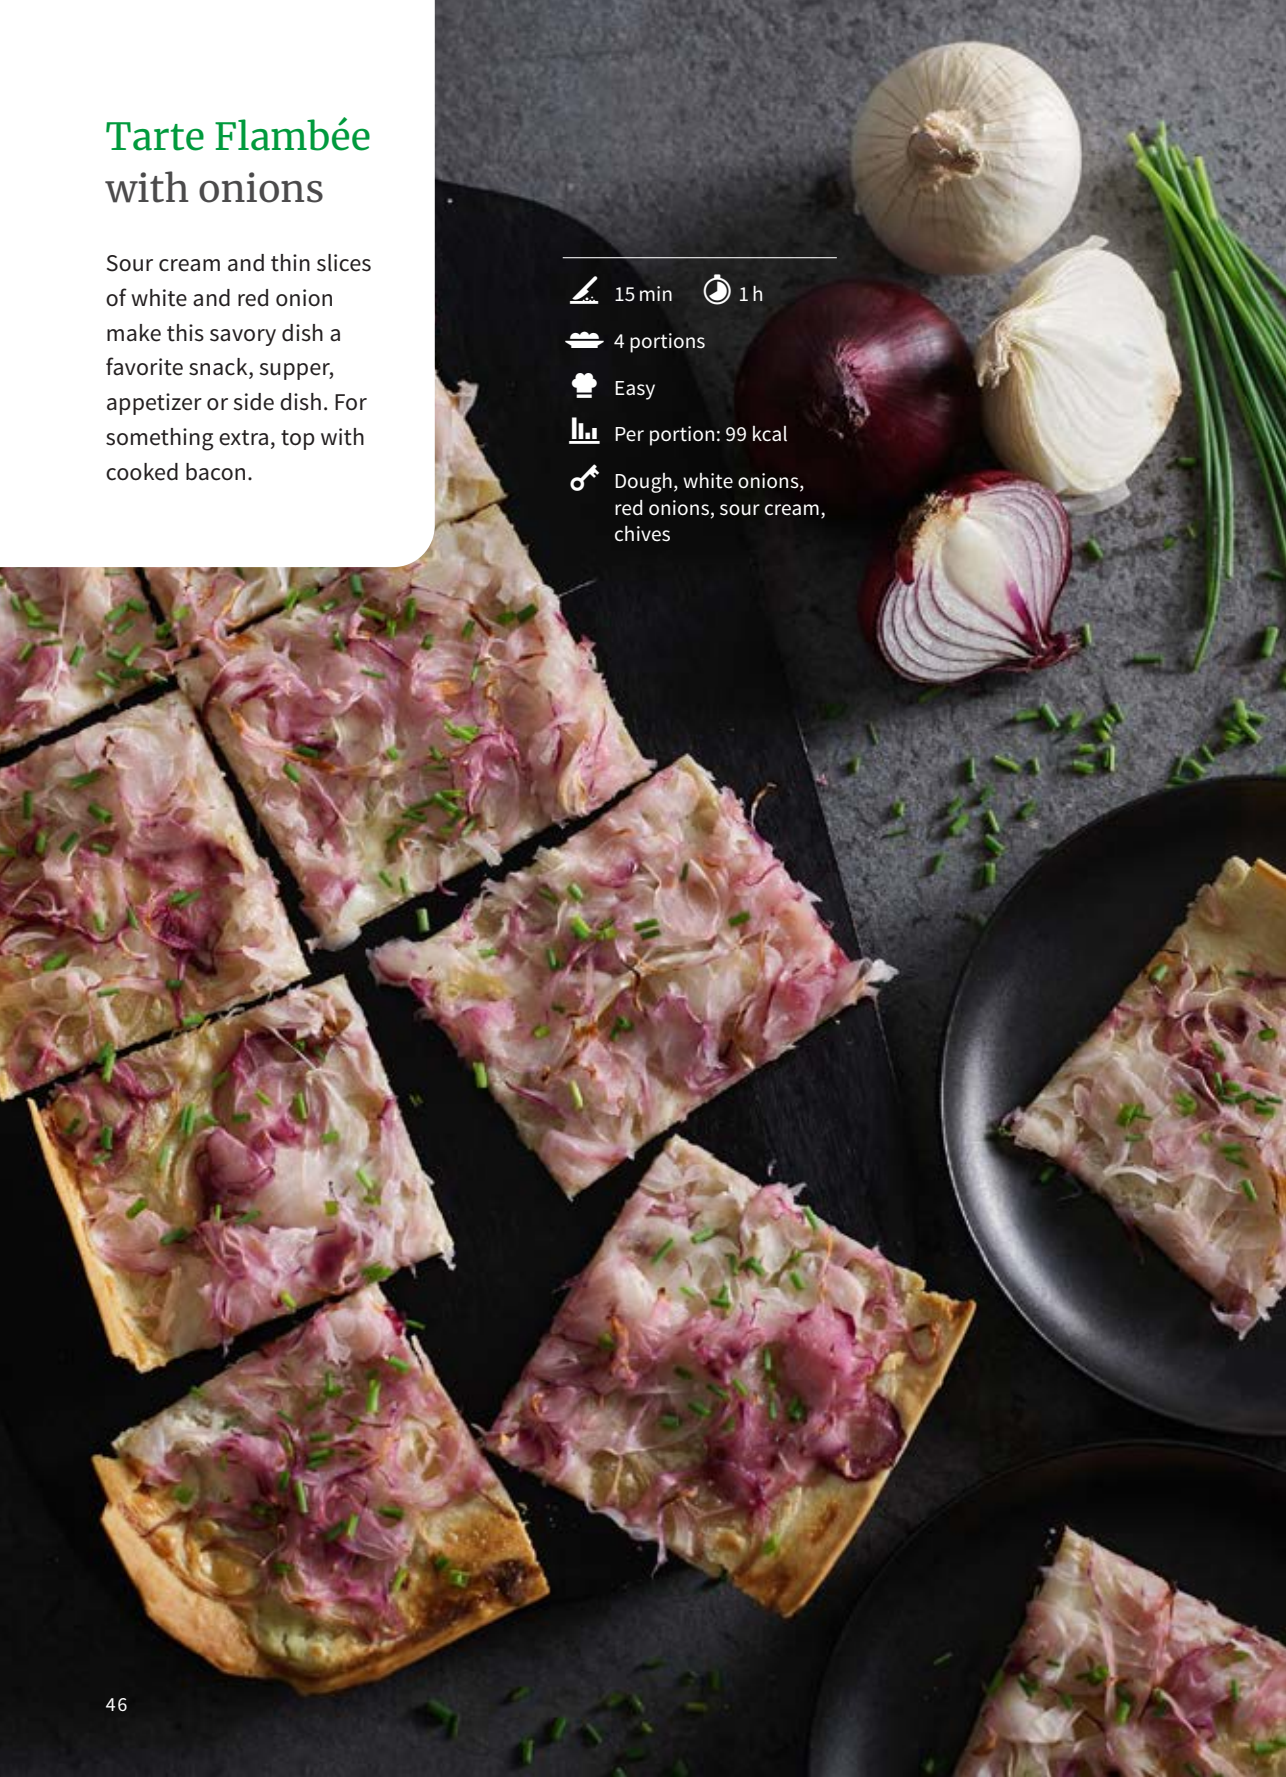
Tarte Flambée
with onions

Sour cream and thin slices of white and red onion make this savory dish a favorite snack, supper, appetizer or side dish. For something extra, top with cooked bacon.

15 min 1 h

4 portions

Easy

Per portion: 99 kcal

Dough, white onions, red onions, sour cream, chives

46